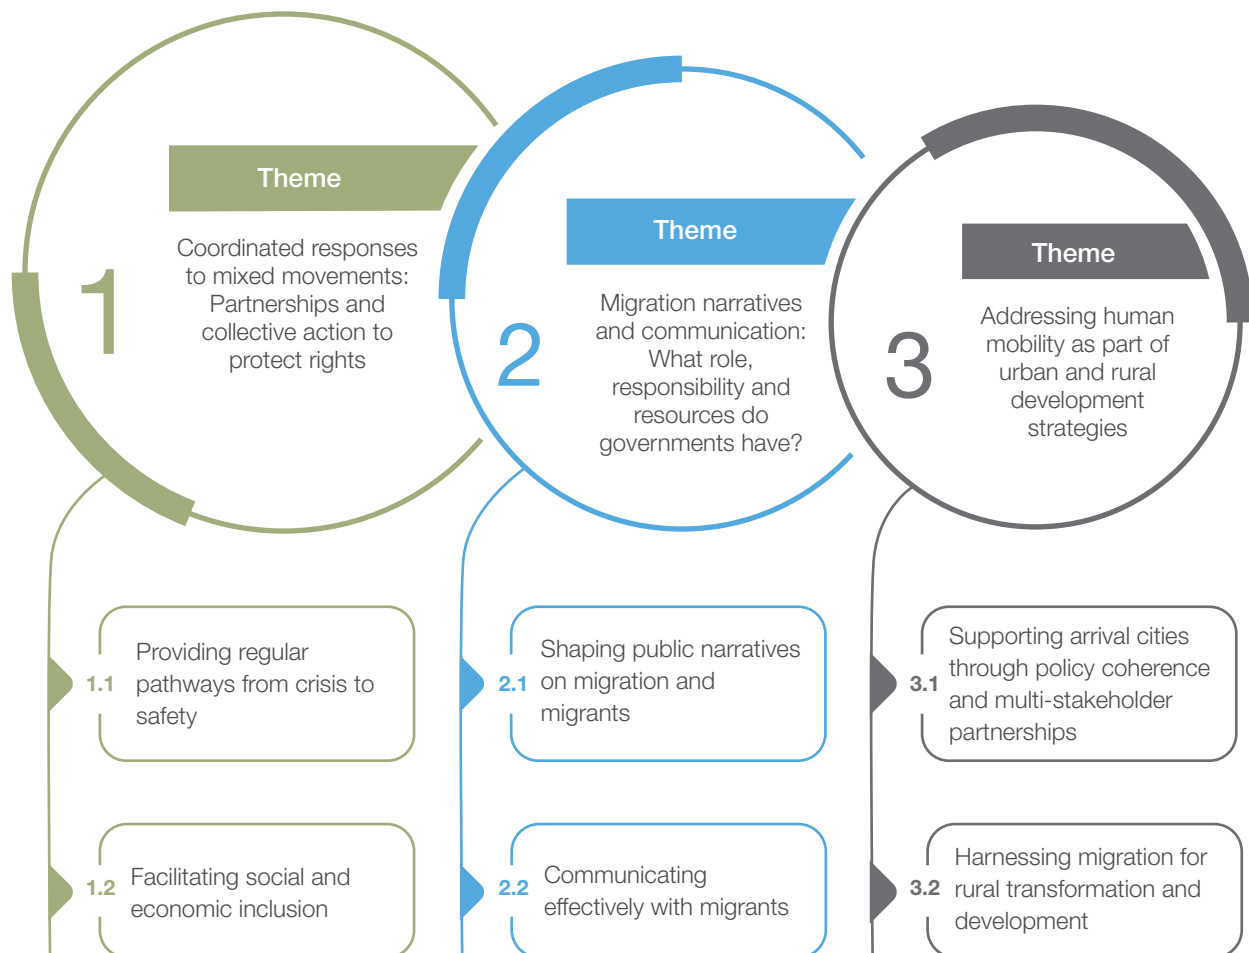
Theme

1

Coordinated responses to mixed movements: Partnerships and collective action to protect rights

Theme

2

Migration narratives and communication: What role, responsibility and resources do governments have?

Theme

3

Addressing human mobility as part of urban and rural development strategies

1.1 Providing regular pathways from crisis to safety

1.2 Facilitating social and economic inclusion

2.1 Shaping public narratives on migration and migrants

2.2 Communicating effectively with migrants

3.1 Supporting arrival cities through policy coherence and multi-stakeholder partnerships

3.2 Harnessing migration for rural transformation and development